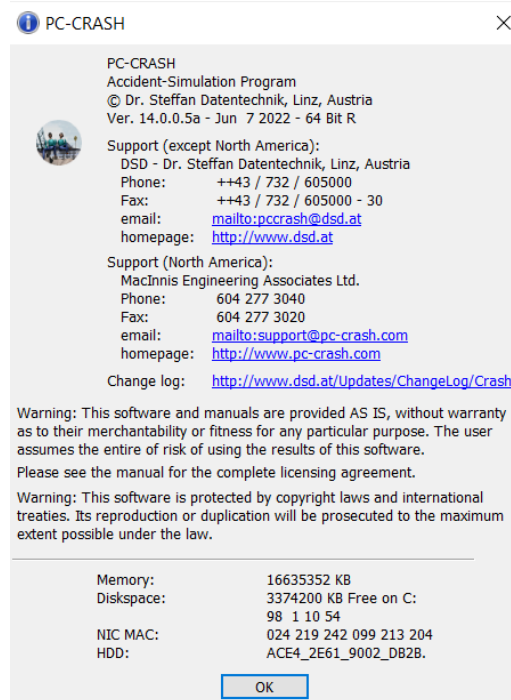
PC-CRASH

PC-CRASH
Accident-Simulation Program
© Dr. Steffan Datentechnik, Linz, Austria
Ver. 14.0.0.5a - Jun 7 2022 - 64 Bit R

Support (except North America):
DSD - Dr. Steffan Datentechnik, Linz, Austria
Phone: ++43 / 732 / 605000
Fax: ++43 / 732 / 605000 - 30
email: mailto:pccrash@dsd.at
homepage: http://www.dsd.at

Support (North America):
MacInnis Engineering Associates Ltd.
Phone: 604 277 3040
Fax: 604 277 3020
email: mailto:support@pc-crash.com
homepage: http://www.pc-crash.com

Change log: http://www.dsd.at/Updates/ChangeLog/Crash

Warning: This software and manuals are provided AS IS, without warranty as to their merchantability or fitness for any particular purpose. The user assumes the entire of risk of using the results of this software.

Please see the manual for the complete licensing agreement.

Warning: This software is protected by copyright laws and international treaties. Its reproduction or duplication will be prosecuted to the maximum extent possible under the law.

| | |
|---|---|
| Memory: | 16635352 KB |
| Diskspace: | 3374200 KB Free on C: 98 1 10 54 |
| NIC MAC: | 024 219 242 099 213 204 |
| HDD: | ACE4_2E61_9002_DB2B. |

OK